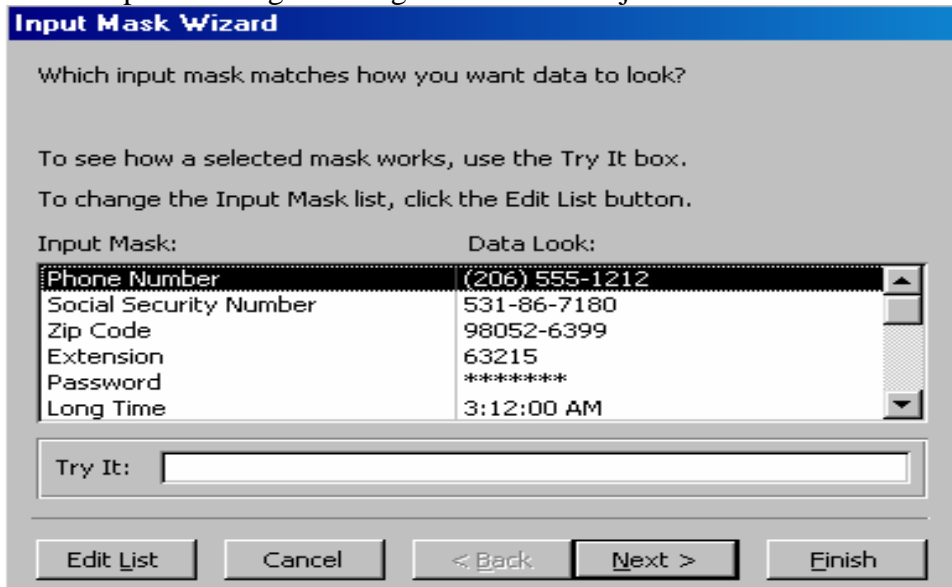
Input Mask Wizard

Which input mask matches how you want data to look?

To see how a selected mask works, use the Try It box.

To change the Input Mask list, click the Edit List button.

| Input Mask: | Data Look: |
|---|---|
| Phone Number | (206) 555-1212 |
| Social Security Number | 531-86-7180 |
| Zip Code | 98052-6399 |
| Extension | 63215 |
| Password | ******** |
| Long Time | 3:12:00 AM |

Try It:

Edit List | Cancel | < Back | Next > | Finish